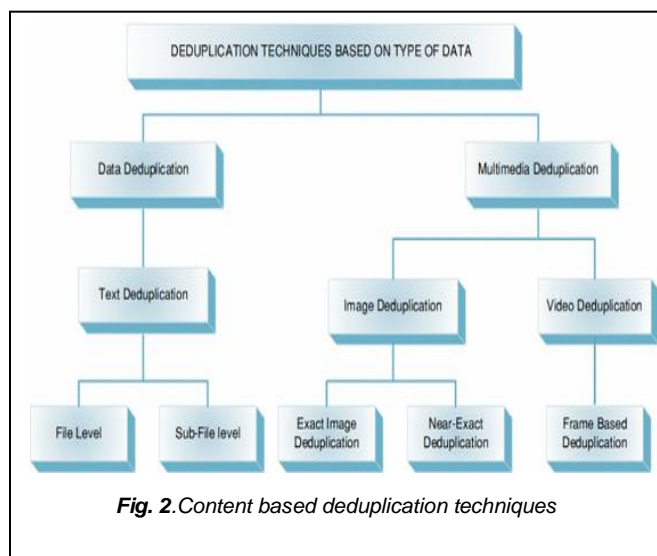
DEDUPLICATION TECHNIQUES BASED ON TYPE OF DATA

Data Deduplication

Multimedia Deduplication

Text Deduplication

Image Deduplication

Video Deduplication

File Level

Sub-File level

Exact Image Deduplication

Near-Exact Deduplication

Frame Based Deduplication

*Fig. 2*.Content based deduplication techniques